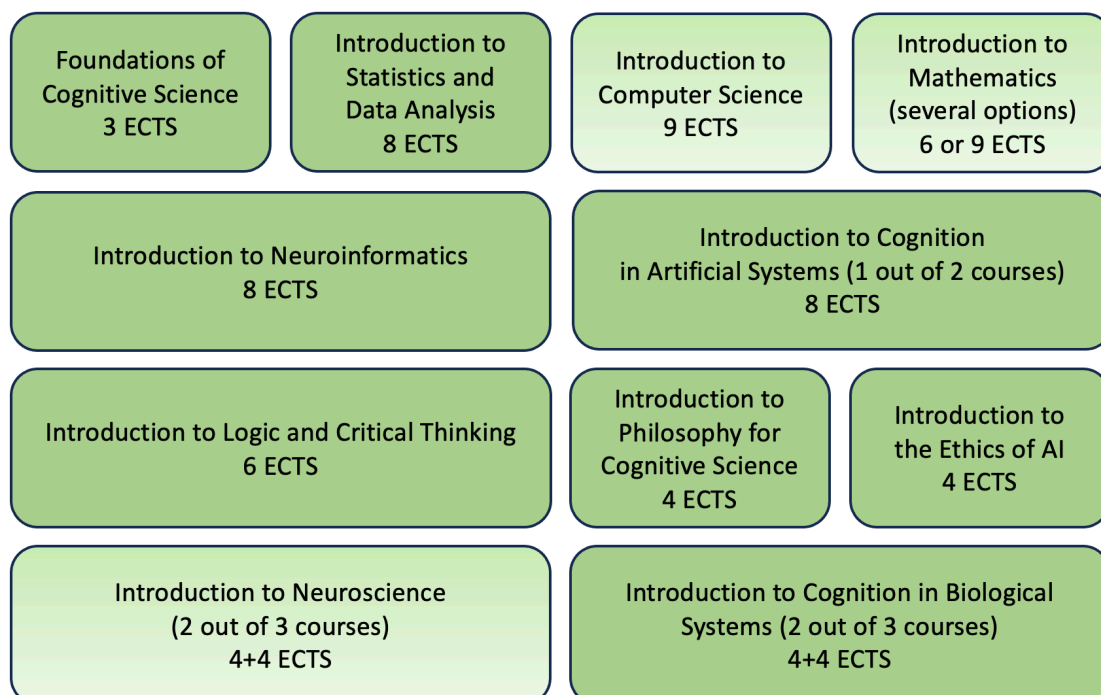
Foundations of Cognitive Science
3 ECTS

Introduction to Statistics and Data Analysis
8 ECTS

Introduction to Computer Science
9 ECTS

Introduction to Mathematics (several options)
6 or 9 ECTS

Introduction to Neuroinformatics
8 ECTS

Introduction to Cognition in Artificial Systems (1 out of 2 courses)
8 ECTS

Introduction to Logic and Critical Thinking
6 ECTS

Introduction to Philosophy for Cognitive Science
4 ECTS

Introduction to the Ethics of AI
4 ECTS

Introduction to Neuroscience (2 out of 3 courses)
4+4 ECTS

Introduction to Cognition in Biological Systems (2 out of 3 courses)
4+4 ECTS